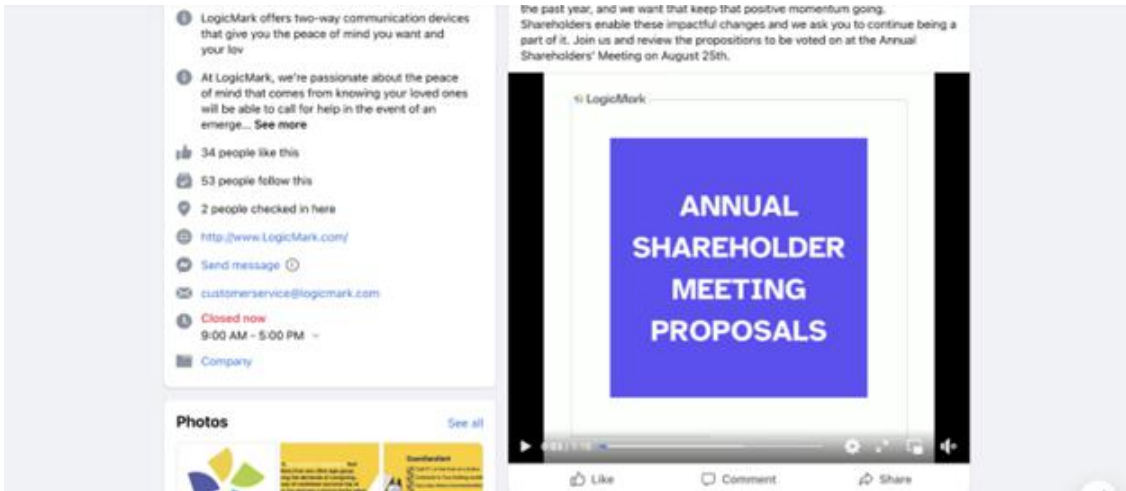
LogicMark offers two-way communication devices that give you the peace of mind you want and your lov

At LogicMark, we're passionate about the peace of mind that comes from knowing your loved ones will be able to call for help in the event of an emerge... See more

34 people like this

53 people follow this

2 people checked in here

http://www.LogicMark.com/

Send message

customerservice@logicmark.com

Closed now
9:00 AM - 5:00 PM

Company

Photos

See all

the past year, and we want that keep that positive momentum going. Shareholders enable these impactful changes and we ask you to continue being a part of it. Join us and review the propositions to be voted on at the Annual Shareholders' Meeting on August 25th.

LogicMark

ANNUAL SHAREHOLDER MEETING PROPOSALS

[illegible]

Like

Comment

Share